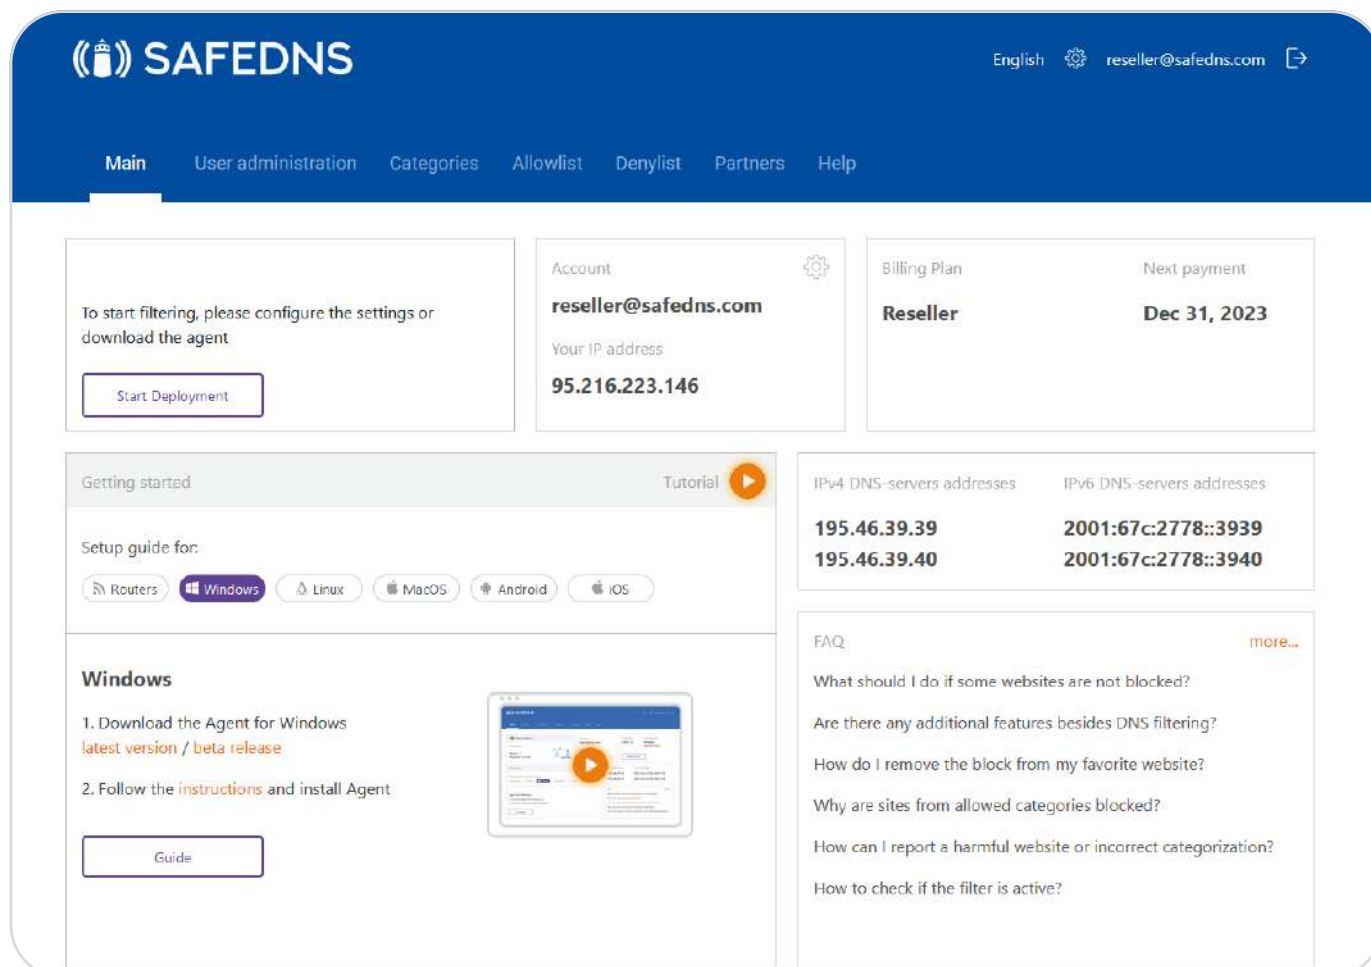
SAFEDNS

English reseller@safedns.com

Main User administration Categories Allowlist Denylist Partners Help

To start filtering, please configure the settings or download the agent

Start Deployment

Account

reseller@safedns.com

Your IP address

95.216.223.146

Billing Plan

Reseller

Next payment

Dec 31, 2023

Getting started

Tutorial

Setup guide for:

Routers Windows Linux MacOS Android iOS

Windows

1. Download the Agent for Windows
latest version / beta release

2. Follow the instructions and install Agent

Guide

IPv4 DNS-servers addresses

195.46.39.39
195.46.39.40

IPv6 DNS-servers addresses

2001:67c:2778::3939
2001:67c:2778::3940

FAQ

more...

What should I do if some websites are not blocked?

Are there any additional features besides DNS filtering?

How do I remove the block from my favorite website?

Why are sites from allowed categories blocked?

How can I report a harmful website or incorrect categorization?

How to check if the filter is active?